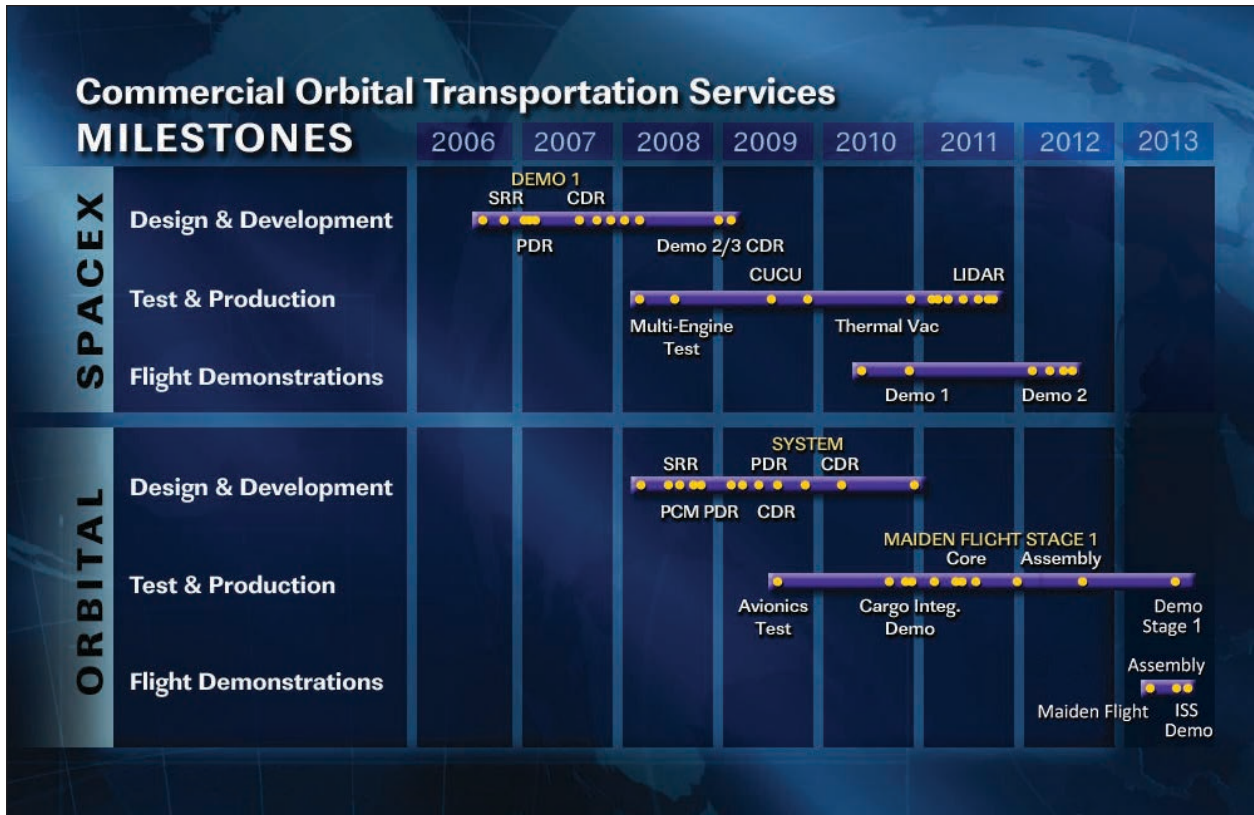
Commercial Orbital Transportation Services
MILESTONES

2006 2007 2008 2009 2010 2011 2012 2013

SPACEX

Design & Development
DEMO 1
SRR
CDR
PDR
Demo 2/3 CDR

Test & Production
CUCU
LIDAR
Multi-Engine Test
Thermal Vac

Flight Demonstrations
Demo 1
Demo 2

ORBITAL

Design & Development
SYSTEM
SRR
PDR
CDR
PCM PDR
CDR

Test & Production
MAIDEN FLIGHT STAGE 1
Core
Assembly
Avionics Test
Cargo Integ. Demo
Demo Stage 1

Flight Demonstrations
Assembly
Maiden Flight
ISS Demo